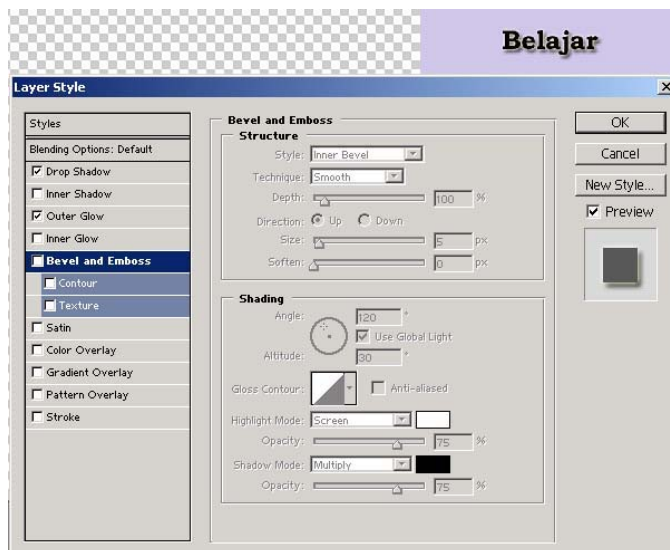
Belajar

Layer Style

Styles
Blending Options: Default
Drop Shadow
Inner Shadow
Outer Glow
Inner Glow
Bevel and Emboss
Contour
Texture
Satin
Color Overlay
Gradient Overlay
Pattern Overlay
Stroke

Bevel and Emboss
Structure
Style: Inner Bevel
Technique: Smooth
Depth: 100 %
Direction: Up Down
Size: 5 px
Soften: 0 px

Shading
Angle: 120 °
Use Global Light
Altitude: 30 °
Gloss Contour: Anti-aliased
Highlight Mode: Screen
Opacity: 75 %
Shadow Mode: Multiply
Opacity: 75 %

OK
Cancel
New Style...
Preview